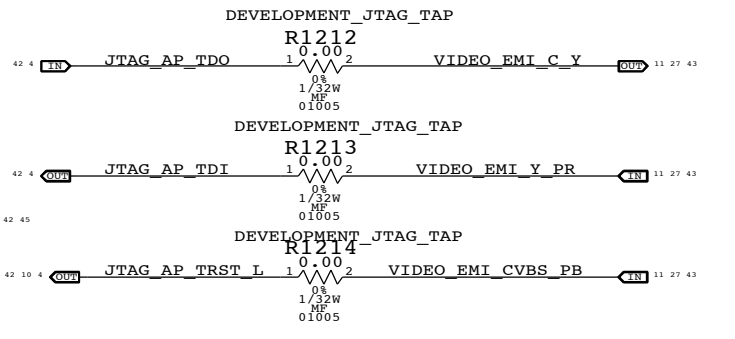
DEVELOPMENT_JTAG_TAP
R1212
0.00
42 4 IN JTAG_AP_TDO 1 2 VIDEO_EMI_C_Y OUT 11 27 43
0%
1/32W
MF
01005

DEVELOPMENT_JTAG_TAP
R1213
0.00
42 4 OUT JTAG_AP_TDI 1 2 VIDEO_EMI_Y_PR IN 11 27 43
0%
1/32W
MF
01005

42 45
DEVELOPMENT_JTAG_TAP
R1214
0.00
42 10 4 OUT JTAG_AP_TRST_L 1 2 VIDEO_EMI_CVBS_PB IN 11 27 43
0%
1/32W
MF
01005